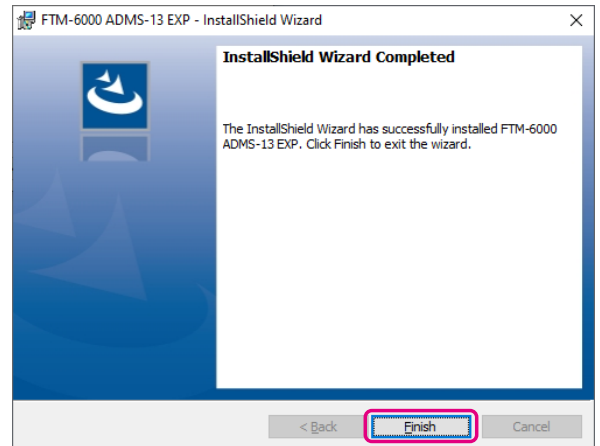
FTM-6000 ADMS-13 EXP - InstallShield Wizard

×

InstallShield Wizard Completed

The InstallShield Wizard has successfully installed FTM-6000 ADMS-13 EXP. Click Finish to exit the wizard.

< Back

Finish

Cancel